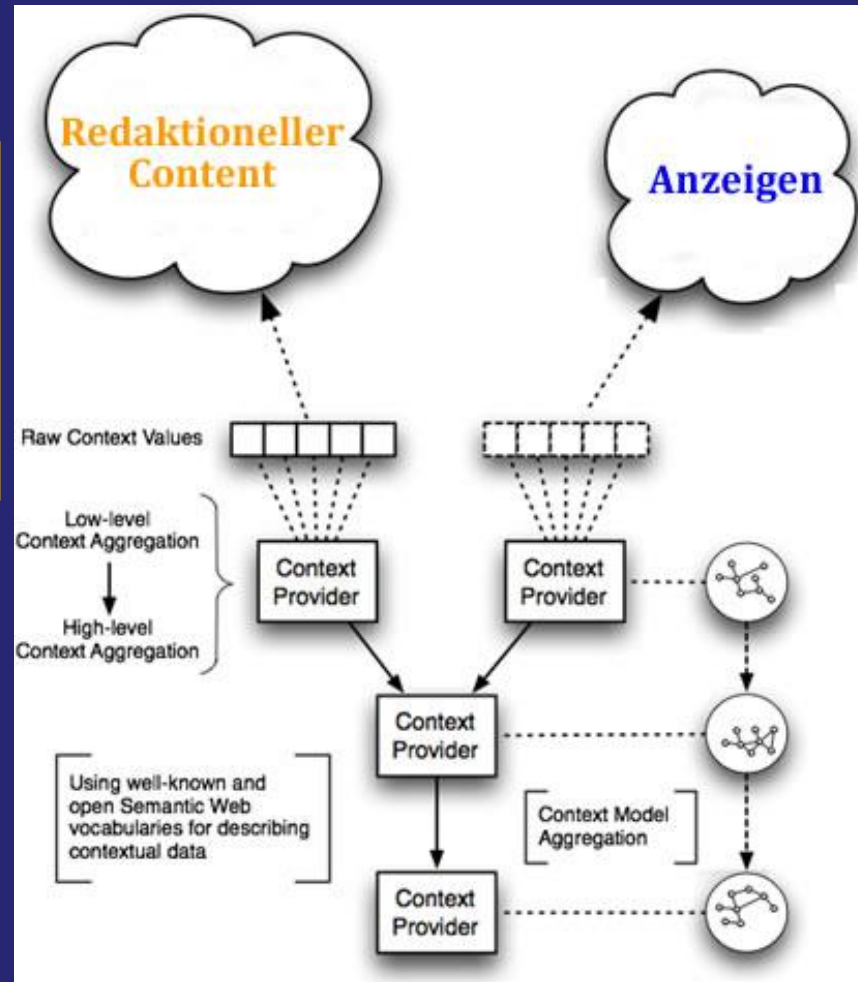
Redaktioneller Content

Anzeigen

Raw Context Values

Low-level Context Aggregation

High-level Context Aggregation

Context Provider

Context Provider

Context Provider

Using well-known and open Semantic Web vocabularies for describing contextual data

Context Model Aggregation

Context Provider